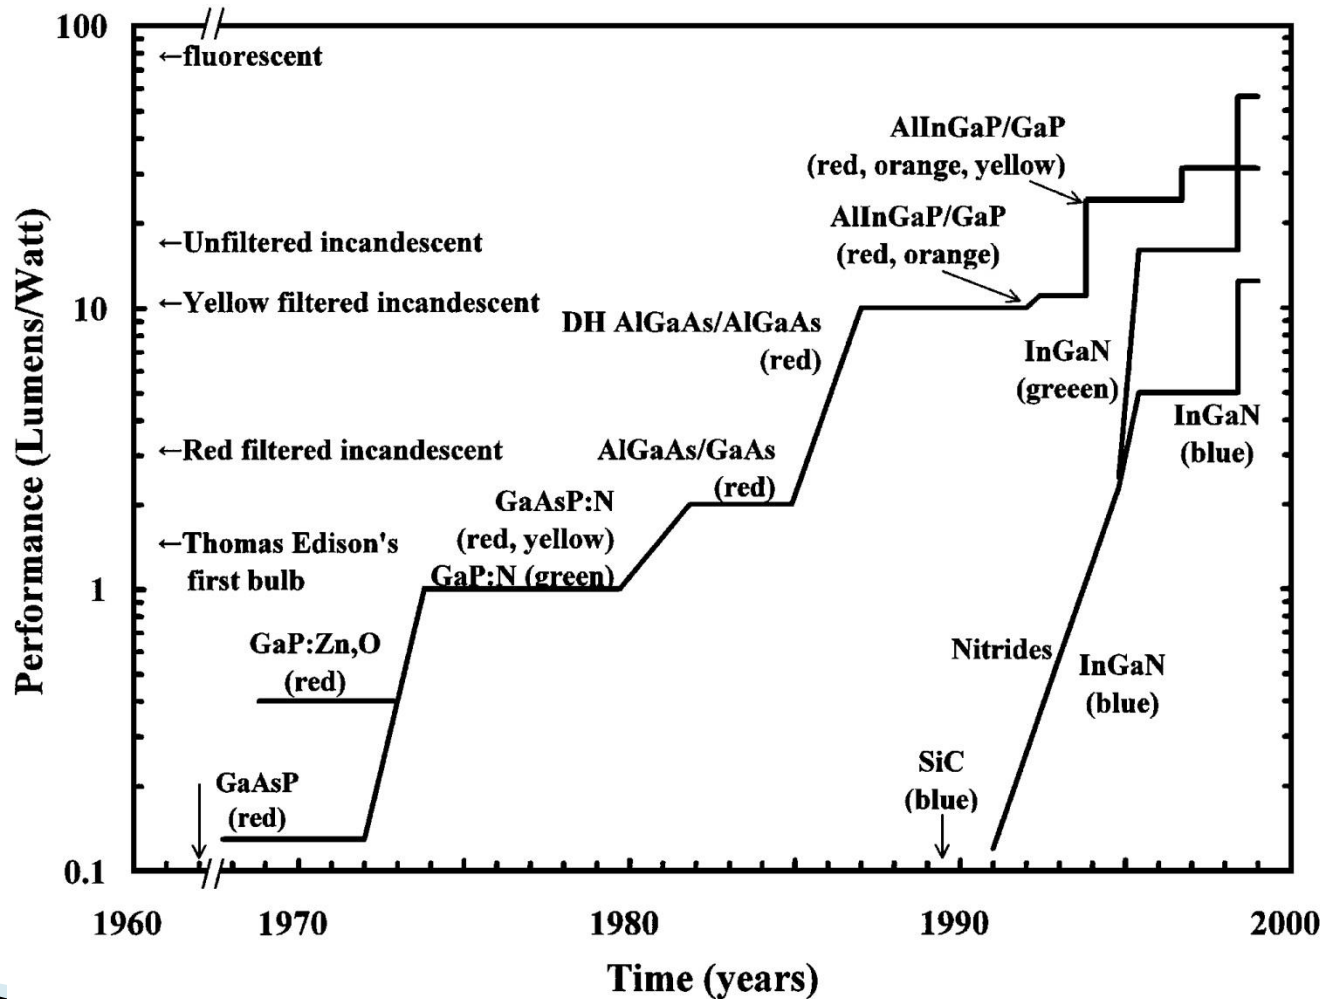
100

←fluorescent

←Unfiltered incandescent

←Yellow filtered incandescent

←Red filtered incandescent

←Thomas Edison's first bulb

10

1

0.1

Performance (Lumens/Watt)

AlInGaP/GaP (red, orange, yellow)

AlInGaP/GaP (red, orange)

DH AlGaAs/AlGaAs (red)

InGaN (greeen)

InGaN (blue)

AlGaAs/GaAs (red)

GaAsP:N (red, yellow)

GaP:N (green)

GaP:Zn,O (red)

Nitrides

InGaN (blue)

SiC (blue)

GaAsP (red)

1960

1970

1980

1990

2000

Time (years)